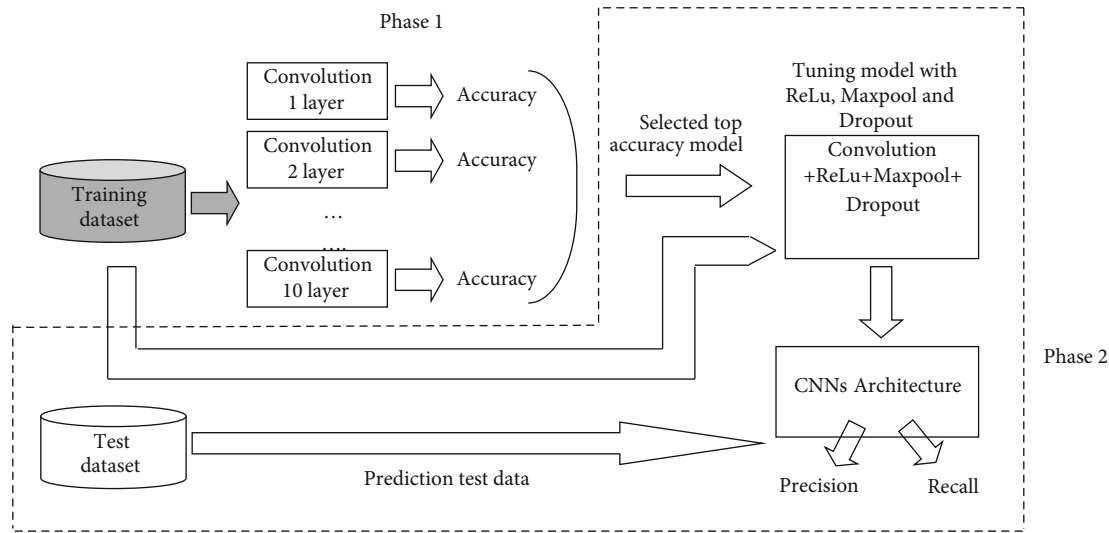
Phase 1

Training dataset

Convolution 1 layer

Accuracy

Convolution 2 layer

Accuracy

…

….

Convolution 10 layer

Accuracy

Selected top accuracy model

Tuning model with ReLu, Maxpool and Dropout

Convolution +ReLu+Maxpool+ Dropout

CNNs Architecture

Phase 2

Test dataset

Prediction test data

Precision

Recall